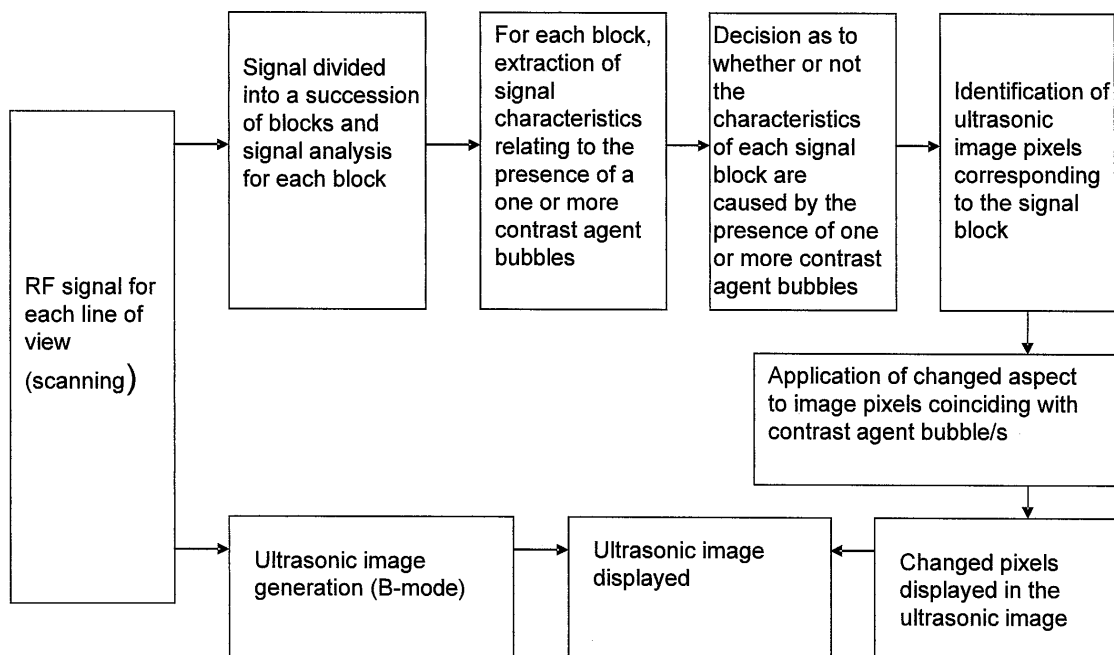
RF signal for each line of view (scanning)

Signal divided into a succession of blocks and signal analysis for each block

For each block, extraction of signal characteristics relating to the presence of a one or more contrast agent bubbles

Decision as to whether or not the characteristics of each signal block are caused by the presence of one or more contrast agent bubbles

Identification of ultrasonic image pixels corresponding to the signal block

Application of changed aspect to image pixels coinciding with contrast agent bubble/s

Changed pixels displayed in the ultrasonic image

Ultrasonic image generation (B-mode)

Ultrasonic image displayed